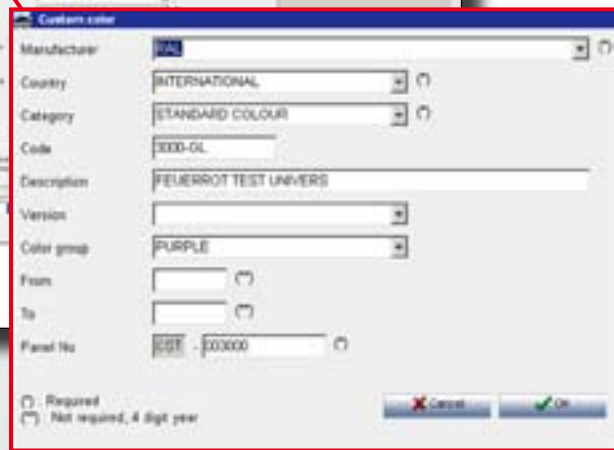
Custom color

Manufacturer RAL

Country INTERNATIONAL

Category STANDARD COLOUR

Code 3000-GL

Description FEUERROT TEST UNIVERS

Version

Color group PURPLE

From

To

Panel No CST - 003000

Required
Not required, 4 digit year

Cancel OK